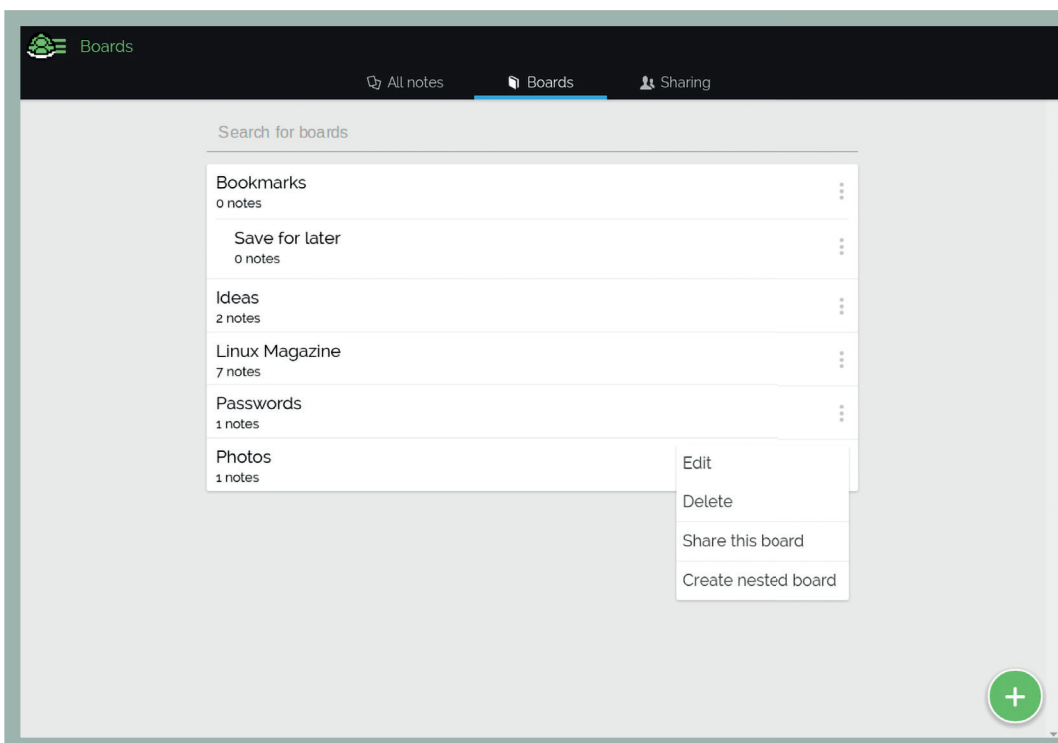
Boards

All notes

Boards

Sharing

Search for boards

Bookmarks
0 notes

Save for later
0 notes

Ideas
2 notes

Linux Magazine
7 notes

Passwords
1 notes

Photos
1 notes

Edit

Delete

Share this board

Create nested board

+